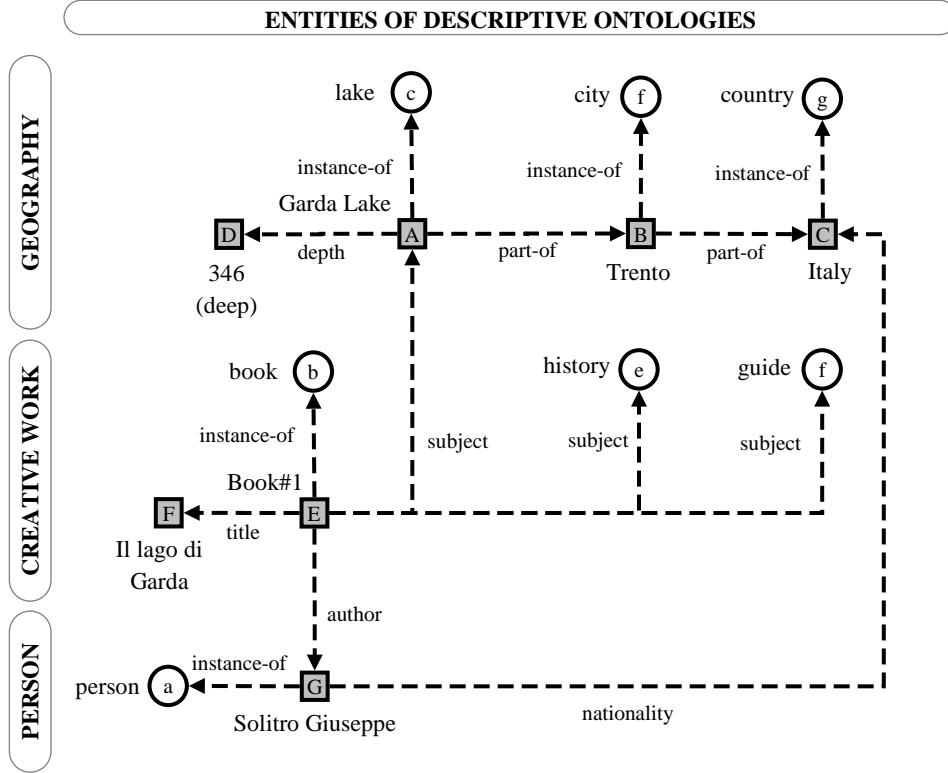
ENTITIES OF DESCRIPTIVE ONTOLOGIES

GEOGRAPHY

lake c
city f
country g
instance-of
instance-of
instance-of
Garda Lake
D depth A part-of B part-of C
346 (deep)
Trento
Italy

CREATIVE WORK

book b
history e
guide f
instance-of
subject
subject
subject
Book#1
F title E
Il lago di Garda
author

PERSON

instance-of
person a G
Solitro Giuseppe
nationality